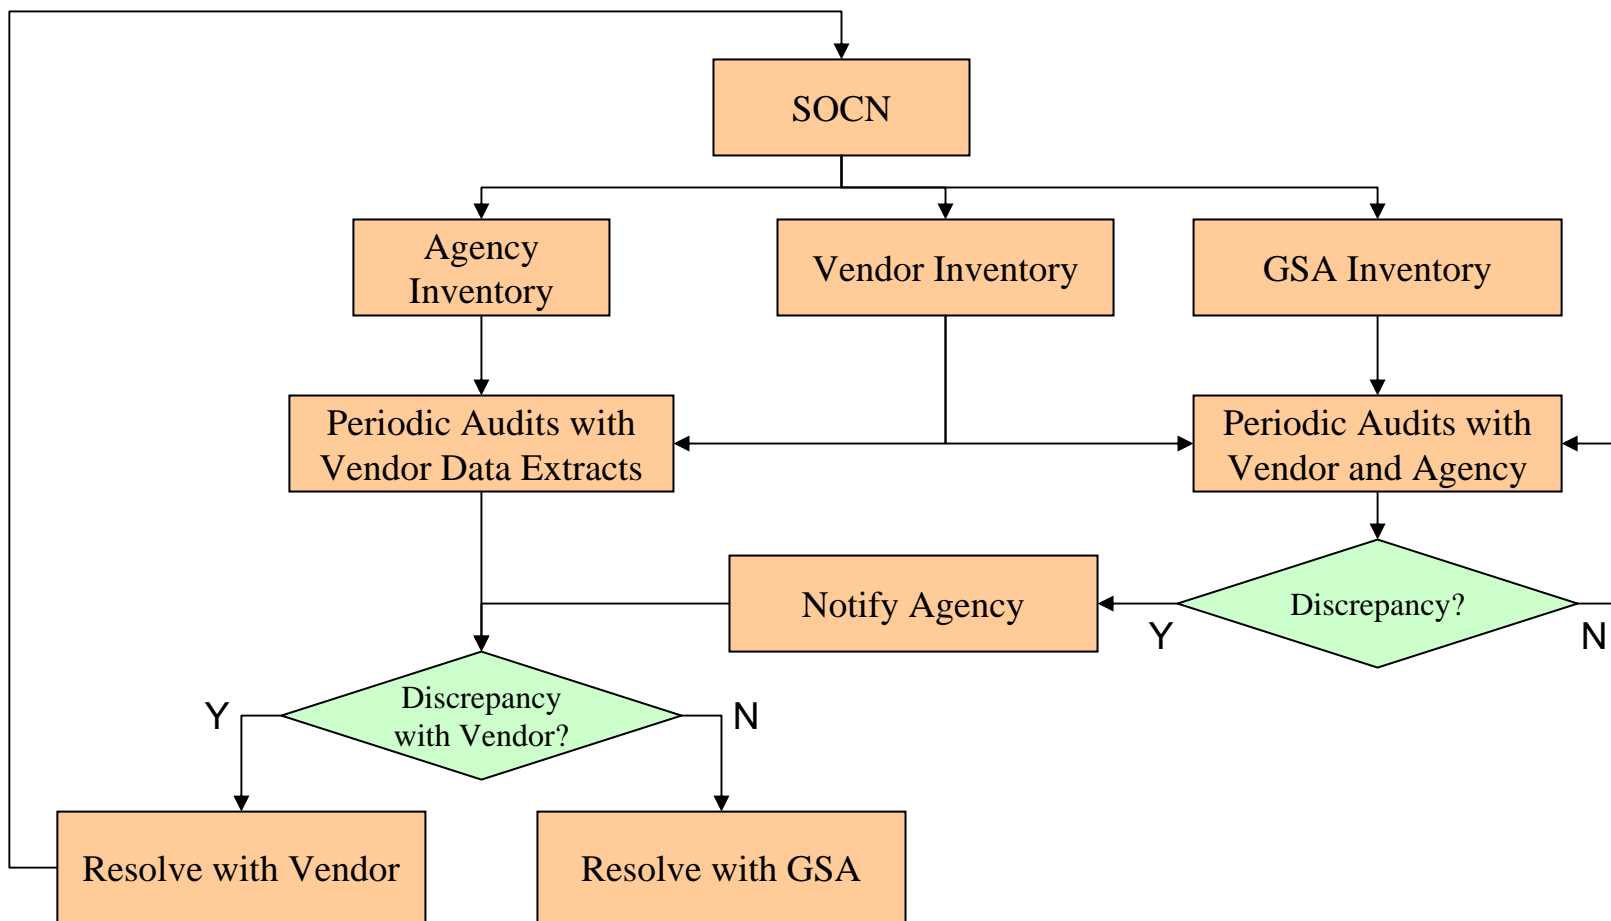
SOCN

Agency Inventory

Vendor Inventory

GSA Inventory

Periodic Audits with Vendor Data Extracts

Periodic Audits with Vendor and Agency

Notify Agency

Discrepancy?

Y

N

Discrepancy with Vendor?

Y

N

Resolve with Vendor

Resolve with GSA